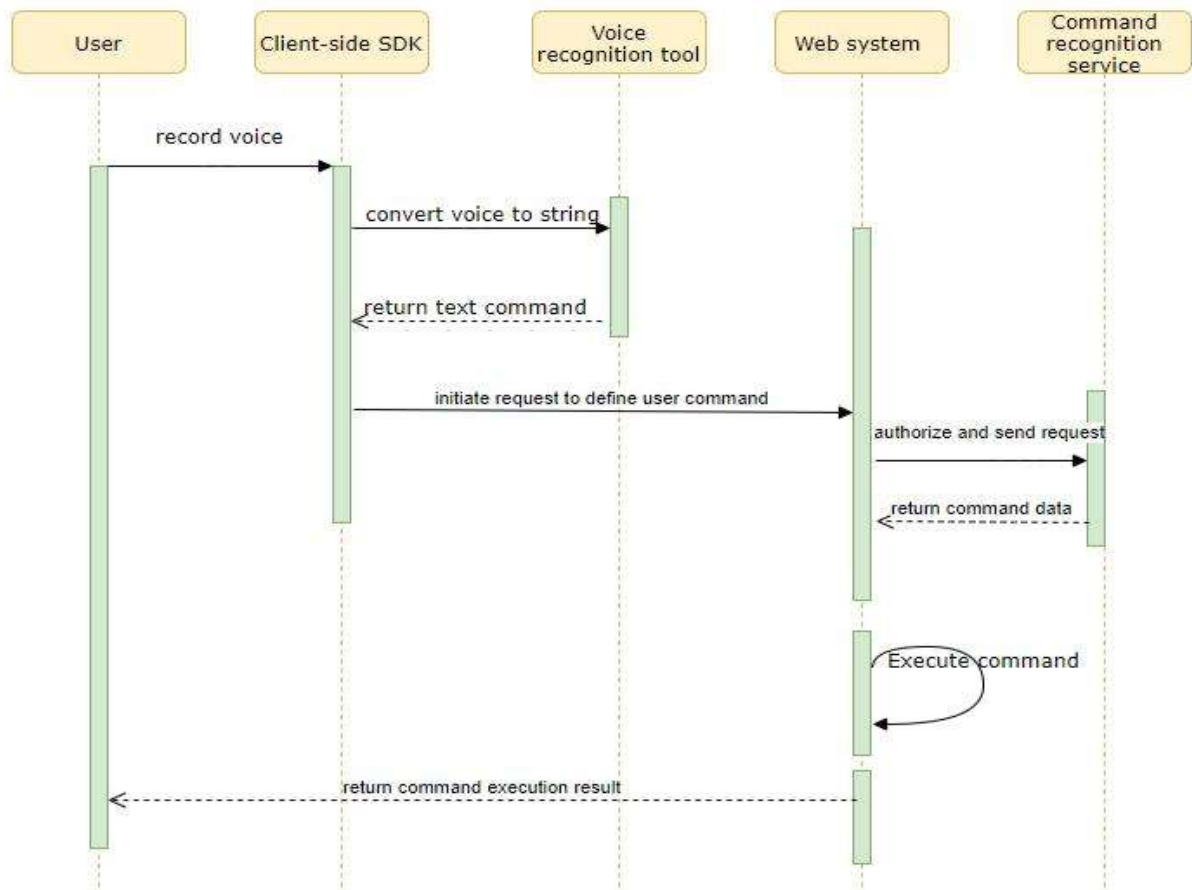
User

Client-side SDK

Voice recognition tool

Web system

Command recognition service

record voice

convert voice to string

return text command

initiate request to define user command

authorize and send request

return command data

Execute command

return command execution result